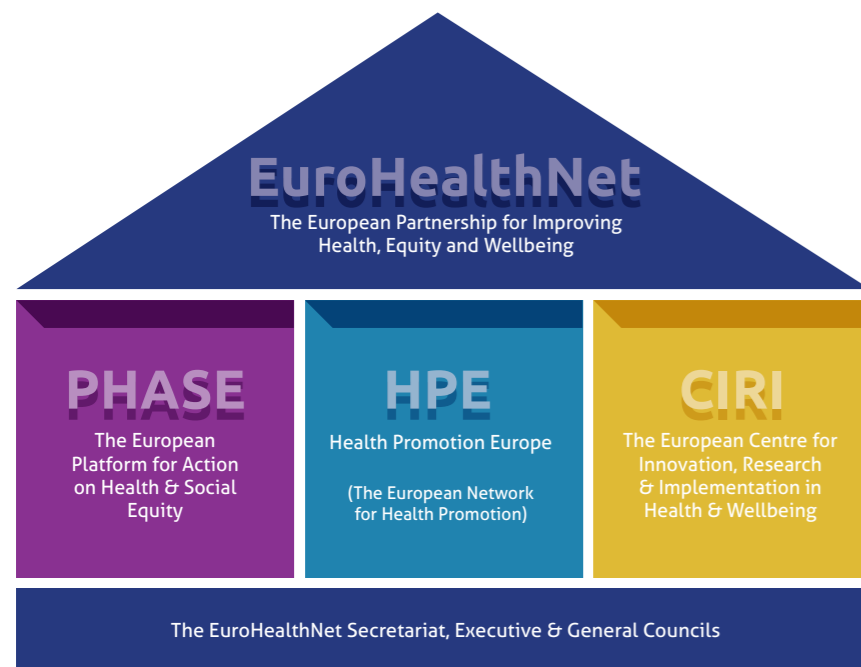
EuroHealthNet

The European Partnership for Improving Health, Equity and Wellbeing

PHASE

The European Platform for Action on Health & Social Equity

HPE

Health Promotion Europe

(The European Network for Health Promotion)

CIRI

The European Centre for Innovation, Research & Implementation in Health & Wellbeing

The EuroHealthNet Secretariat, Executive & General Councils